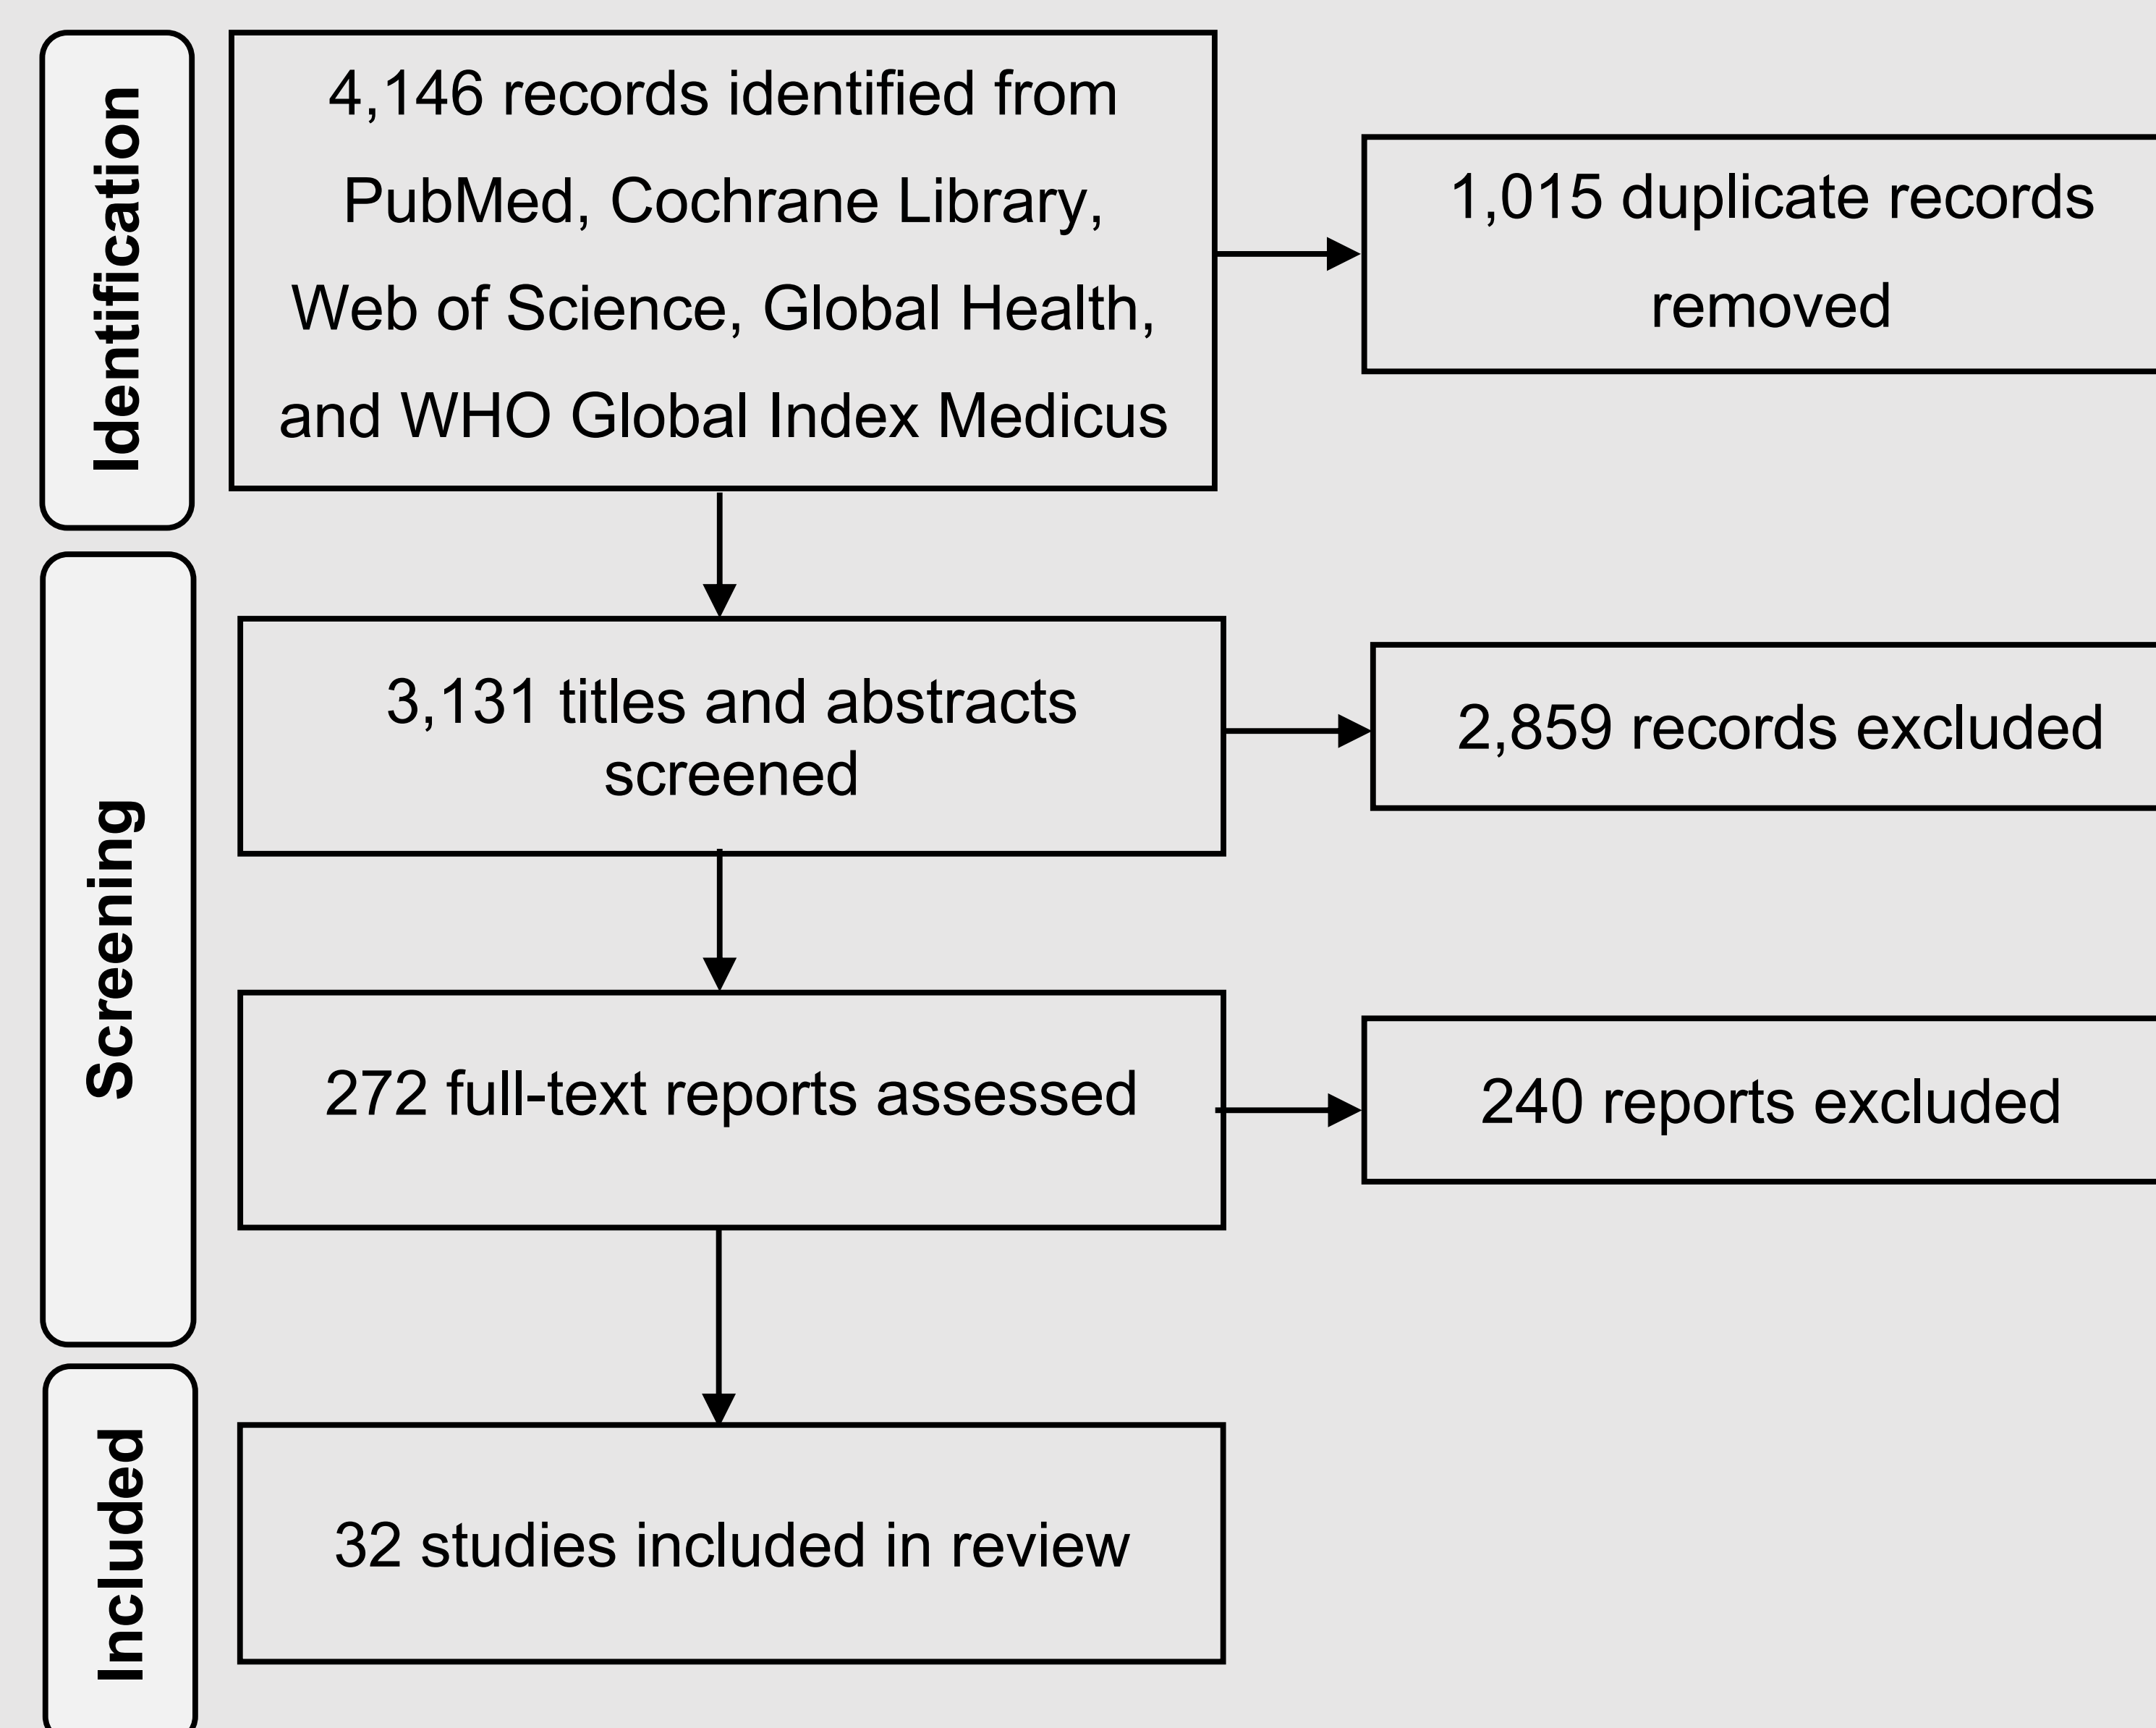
Identification

4,146 records identified from PubMed, Cochrane Library, Web of Science, Global Health, and WHO Global Index Medicus

1,015 duplicate records removed

Screening

3,131 titles and abstracts screened

2,859 records excluded

272 full-text reports assessed

240 reports excluded

Included

32 studies included in review